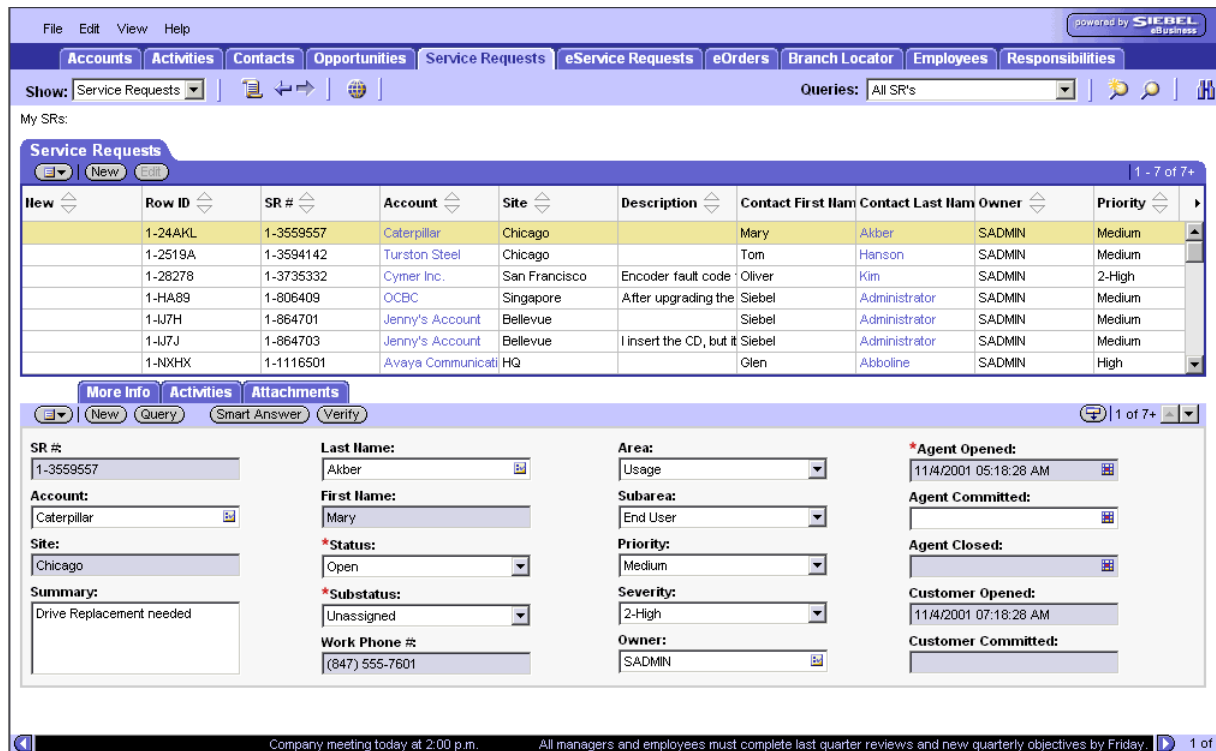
File Edit View Help

powered by SIEBEL eBusiness

Accounts | Activities | Contacts | Opportunities | Service Requests | eService Requests | eOrders | Branch Locator | Employees | Responsibilities

Show: Service Requests

Queries: All SR's

My SRs:

Service Requests

New Edit

1 - 7 of 7+

| New | Row ID | SR # | Account | Site | Description | Contact First Nam | Contact Last Nam | Owner | Priority |
|---|---|---|---|---|---|---|---|---|---|
| | 1-24AKL | 1-3559557 | Caterpillar | Chicago | | Mary | Akber | SADMIN | Medium |
| | 1-2519A | 1-3594142 | Turston Steel | Chicago | | Tom | Hanson | SADMIN | Medium |
| | 1-28278 | 1-3735332 | Cymer Inc. | San Francisco | Encoder fault code | Oliver | Kim | SADMIN | 2-High |
| | 1-HA89 | 1-806409 | OCBC | Singapore | After upgrading the | Siebel | Administrator | SADMIN | Medium |
| | 1-IJ7H | 1-864701 | Jenny's Account | Bellevue | | Siebel | Administrator | SADMIN | Medium |
| | 1-IJ7J | 1-864703 | Jenny's Account | Bellevue | I insert the CD, but it | Siebel | Administrator | SADMIN | Medium |
| | 1-NXHX | 1-1116501 | Avaya Communicati | HQ | | Glen | Abboline | SADMIN | High |

More Info | Activities | Attachments

New Query Smart Answer Verify

1 of 7+

SR #:
1-3559557

Last Name:
Akber

Area:
Usage

*Agent Opened:
11/4/2001 05:18:28 AM

Account:
Caterpillar

First Name:
Mary

Subarea:
End User

Agent Committed:

Site:
Chicago

*Status:
Open

Priority:
Medium

Agent Closed:

Summary:
Drive Replacement needed

*Substatus:
Unassigned

Severity:
2-High

Customer Opened:
11/4/2001 07:18:28 AM

Work Phone #:
(847) 555-7601

Owner:
SADMIN

Customer Committed:

Company meeting today at 2:00 p.m. All managers and employees must complete last quarter reviews and new quarterly objectives by Friday. 1 of